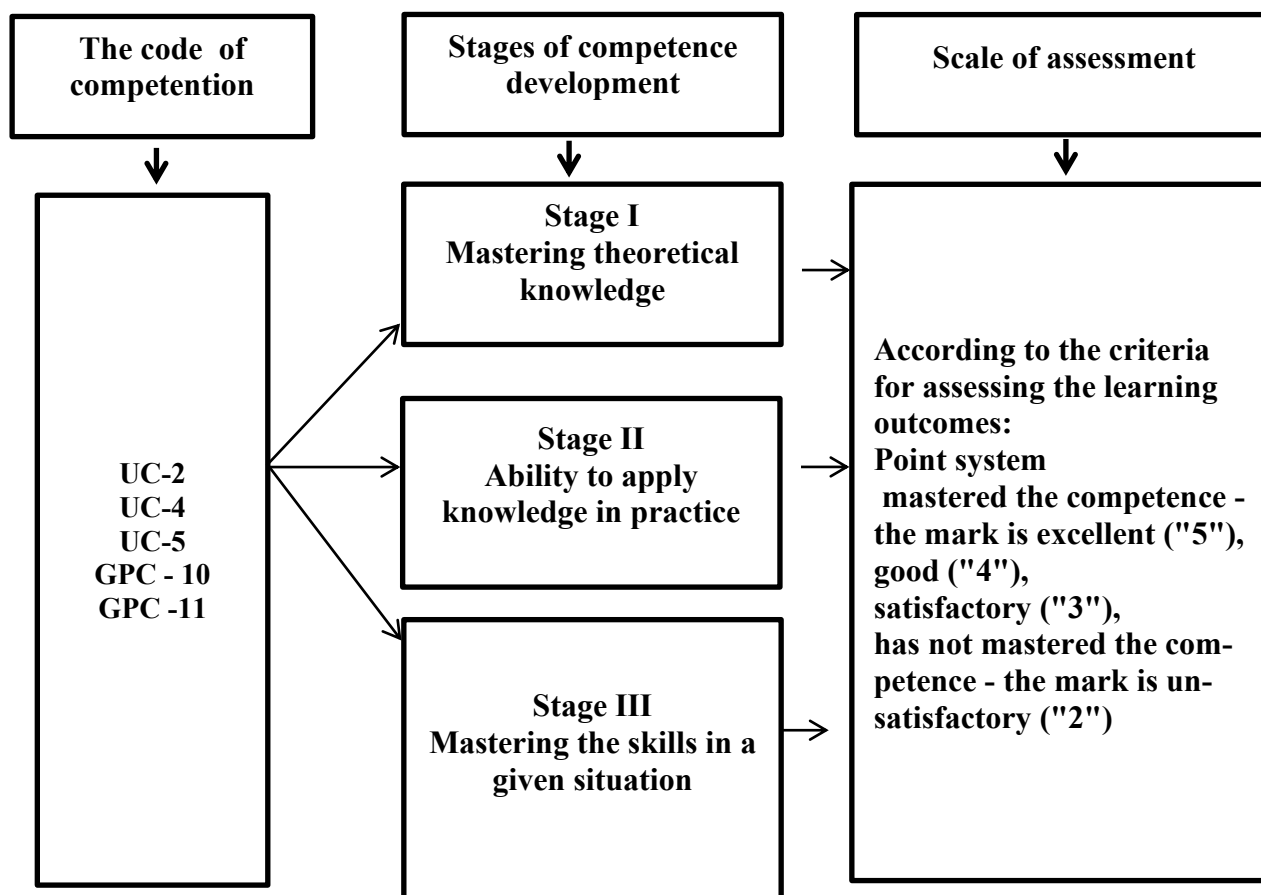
The code of competention

Stages of competence development

Scale of assessment

UC-2
UC-4
UC-5
GPC - 10
GPC -11

Stage I
Mastering theoretical knowledge

Stage II
Ability to apply knowledge in practice

Stage III
Mastering the skills in a given situation

According to the criteria for assessing the learning outcomes:
Point system
mastered the competence - the mark is excellent ("5"),
good ("4"),
satisfactory ("3"),
has not mastered the competence - the mark is unsatisfactory ("2")